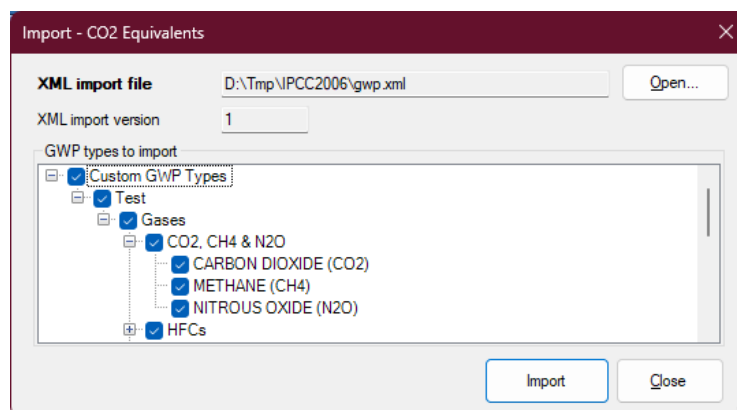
Import - CO2 Equivalents

XML import file
D:\Tmp\IPCC2006\gwp.xml
Open...

XML import version
1

GWP types to import
Custom GWP Types
Test
Gases
CO2, CH4 & N2O
CARBON DIOXIDE (CO2)
METHANE (CH4)
NITROUS OXIDE (N2O)
HFCs

Import
Close